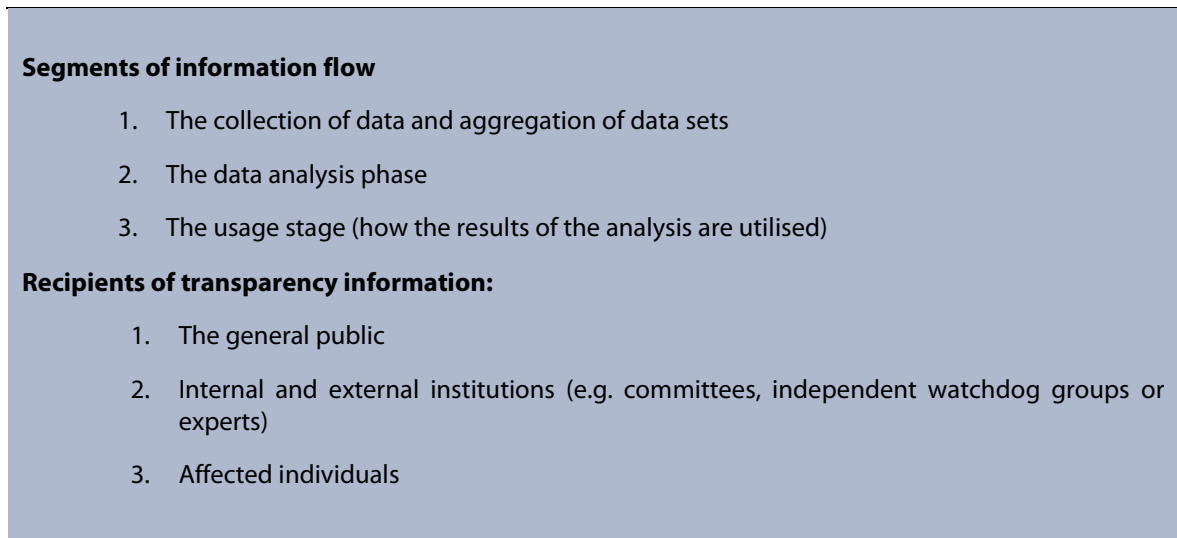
**Segments of information flow**

1. The collection of data and aggregation of data sets
2. The data analysis phase
3. The usage stage (how the results of the analysis are utilised)

**Recipients of transparency information:**

1. The general public
2. Internal and external institutions (e.g. committees, independent watchdog groups or experts)
3. Affected individuals